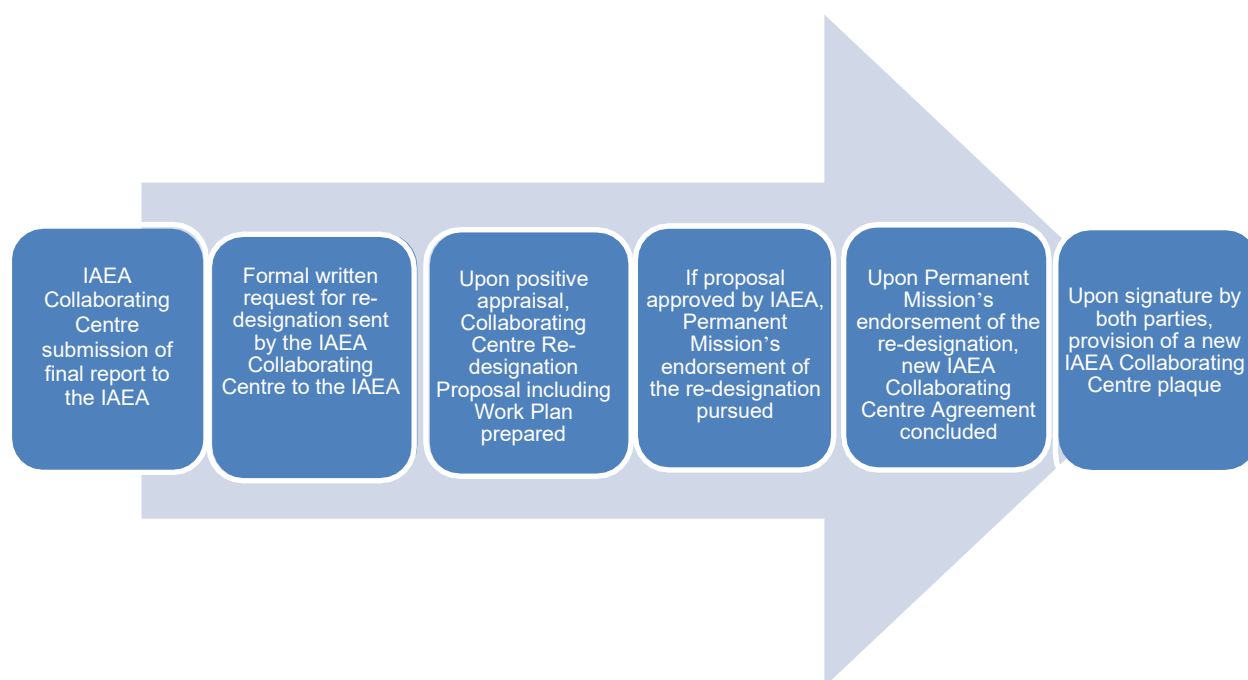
IAEA Collaborating Centre submission of final report to the IAEA

Formal written request for re-designation sent by the IAEA Collaborating Centre to the IAEA

Upon positive appraisal, Collaborating Centre Re-designation Proposal including Work Plan prepared

If proposal approved by IAEA, Permanent Mission's endorsement of the re-designation pursued

Upon Permanent Mission's endorsement of the re-designation, new IAEA Collaborating Centre Agreement concluded

Upon signature by both parties, provision of a new IAEA Collaborating Centre plaque